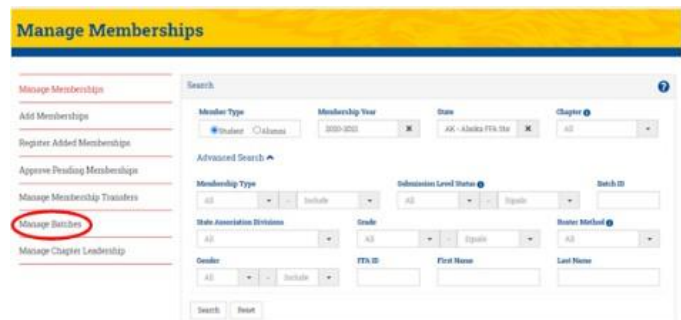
Manage Memberships

Manage Memberships
Add Memberships
Register Added Memberships
Approve Pending Memberships
Manage Membership Transfers
Manage Batches
Manage Chapter Leadership

Search

Member Type
Student Alumni

Membership Year
2020-2021

State
AK - Alaska FFA Ste

Chapter
All

Advanced Search

Membership Type
All - Include

Submission Level Status
All - Equals

Batch ID

State Association Divisions
All

Grade
All - Equals

Roster Method
All

Gender
All - Include

FFA ID

First Name

Last Name

Search Reset